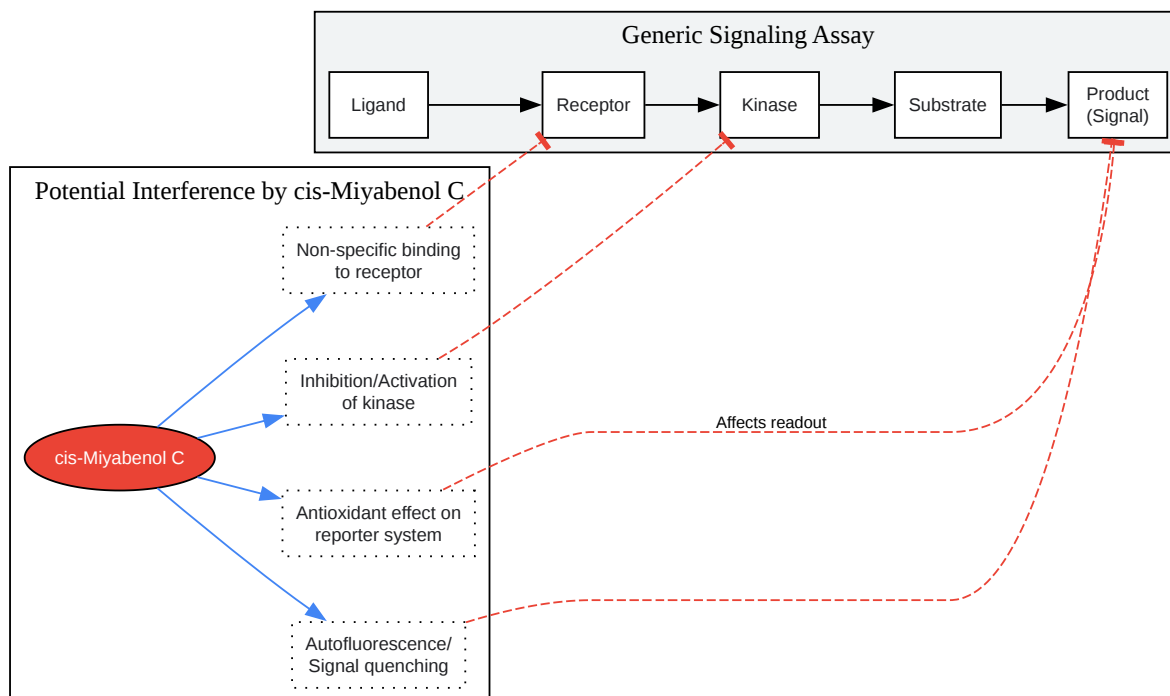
Generic Signaling Assay

Ligand

Receptor

Kinase

Substrate

Product (Signal)

Potential Interference by cis-Miyabenol C

Non-specific binding to receptor

Inhibition/Activation of kinase

Affects readout

cis-Miyabenol C

Antioxidant effect on reporter system

Autofluorescence/ Signal quenching